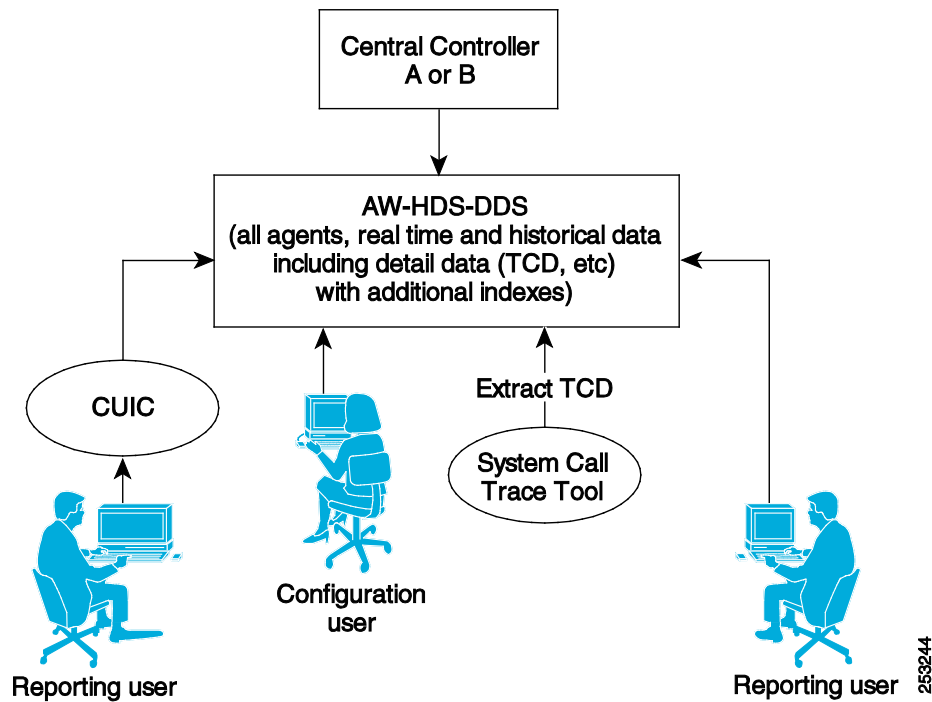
Central Controller
A or B

AW-HDS-DDS
(all agents, real time and historical data including detail data (TCD, etc) with additional indexes)

CUIC

Extract TCD

System Call Trace Tool

Configuration user

Reporting user

Reporting user

253244